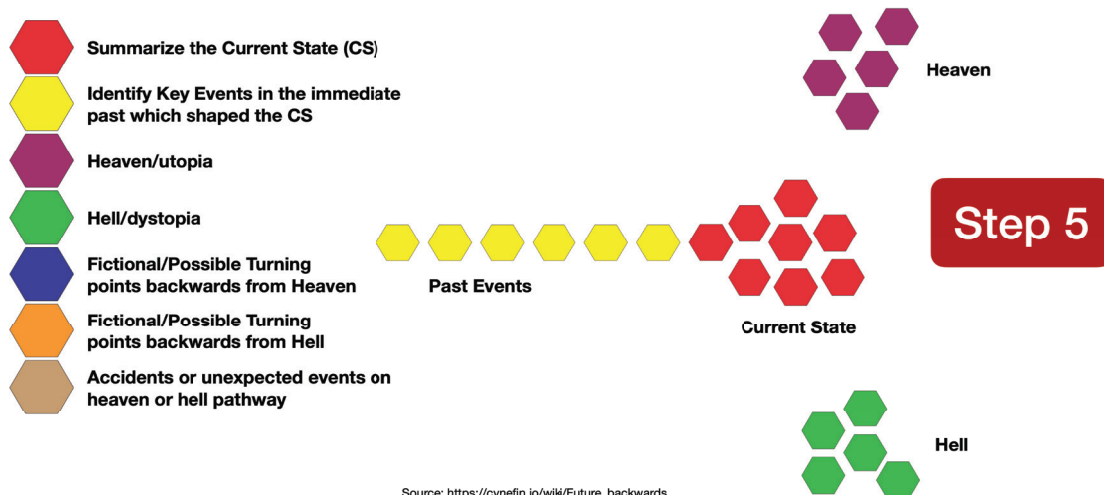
Summarize the Current State (CS)

Identify Key Events in the immediate past which shaped the CS

Heaven/utopia

Hell/dystopia

Fictional/Possible Turning points backwards from Heaven

Fictional/Possible Turning points backwards from Hell

Accidents or unexpected events on heaven or hell pathway

Heaven

Step 5

Past Events

Current State

Hell

Source: https://cynefin.io/wiki/Future_backwards